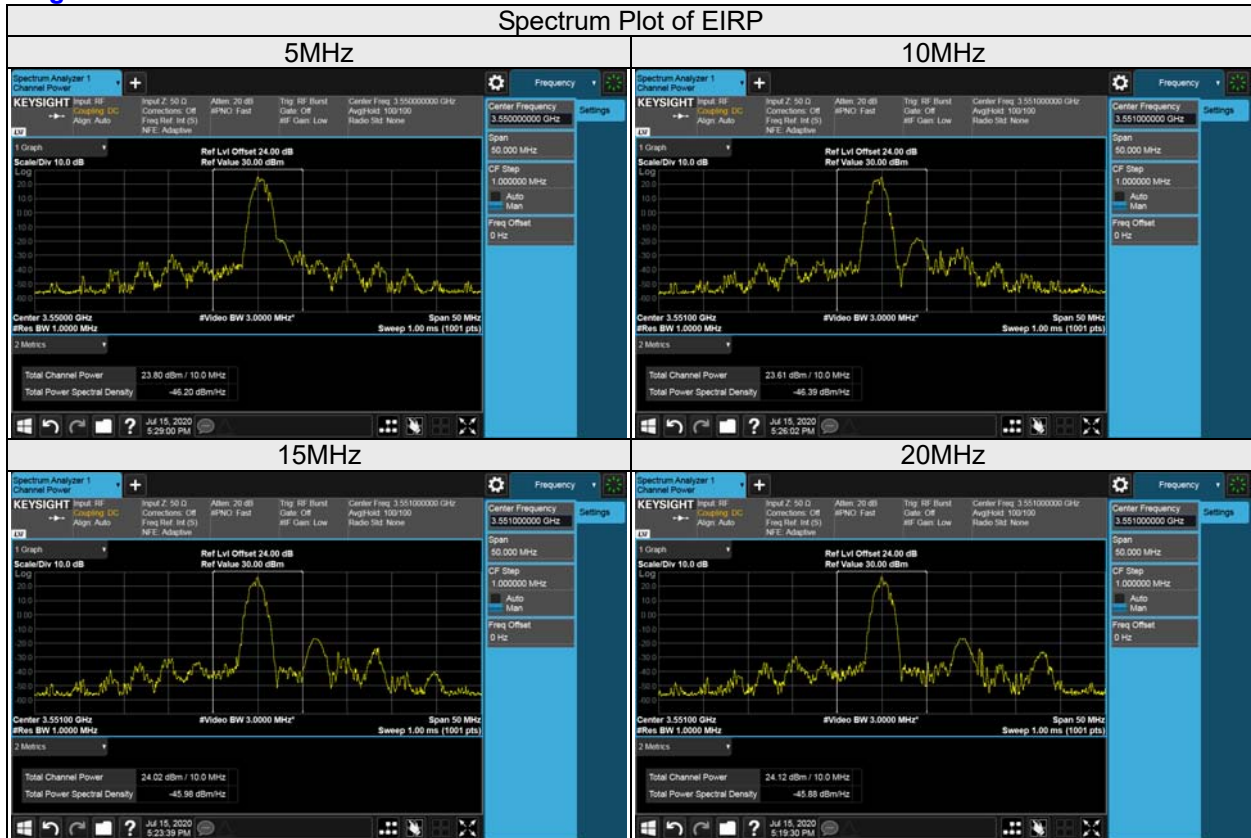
Spectrum Plot of EIRP

| 5MHz | 10MHz |
|---|---|
| Spectrum Analyzer 1 Channel Power + Frequency KEYSIGHT Input: RF Coupling: DC Align: Auto Input Z: 50 Ω Corrections: Off Freq Ref: Int (S) NFE: Adaptive Atten: 20 dB #PNO: Fast Trig: RF Burst Gate: Off #IF Gain: Low Center Freq: 3.550000000 GHz Avg\|Hold: 100/100 Radio Std: None Center Frequency 3.550000000 GHz Settings Span 50.000 MHz CF Step 1.000000 MHz Auto Man Freq Offset 0 Hz 1 Graph Scale/Div 10.0 dB Log Ref Lvl Offset 24.00 dB Ref Value 30.00 dBm 20.0 10.0 0.00 -10.0 -20.0 -30.0 -40.0 -50.0 -60.0 Center 3.55000 GHz #Res BW 1.0000 MHz #Video BW 3.0000 MHz* Span 50 MHz Sweep 1.00 ms (1001 pts) 2 Metrics Total Channel Power 23.80 dBm / 10.0 MHz Total Power Spectral Density -46.20 dBm/Hz Jul 15, 2020 5:29:00 PM | Spectrum Analyzer 1 Channel Power + Frequency KEYSIGHT Input: RF Coupling: DC Align: Auto Input Z: 50 Ω Corrections: Off Freq Ref: Int (S) NFE: Adaptive Atten: 20 dB #PNO: Fast Trig: RF Burst Gate: Off #IF Gain: Low Center Freq: 3.551000000 GHz Avg\|Hold: 100/100 Radio Std: None Center Frequency 3.551000000 GHz Settings Span 50.000 MHz CF Step 1.000000 MHz Auto Man Freq Offset 0 Hz 1 Graph Scale/Div 10.0 dB Log Ref Lvl Offset 24.00 dB Ref Value 30.00 dBm 20.0 10.0 0.00 -10.0 -20.0 -30.0 -40.0 -50.0 -60.0 Center 3.55100 GHz #Res BW 1.0000 MHz #Video BW 3.0000 MHz* Span 50 MHz Sweep 1.00 ms (1001 pts) 2 Metrics Total Channel Power 23.61 dBm / 10.0 MHz Total Power Spectral Density -46.39 dBm/Hz Jul 15, 2020 5:26:02 PM |
| 15MHz | 20MHz |
| Spectrum Analyzer 1 Channel Power + Frequency KEYSIGHT Input: RF Coupling: DC Align: Auto Input Z: 50 Ω Corrections: Off Freq Ref: Int (S) NFE: Adaptive Atten: 20 dB #PNO: Fast Trig: RF Burst Gate: Off #IF Gain: Low Center Freq: 3.551000000 GHz Avg\|Hold: 100/100 Radio Std: None Center Frequency 3.551000000 GHz Settings Span 50.000 MHz CF Step 1.000000 MHz Auto Man Freq Offset 0 Hz 1 Graph Scale/Div 10.0 dB Log Ref Lvl Offset 24.00 dB Ref Value 30.00 dBm 20.0 10.0 0.00 -10.0 -20.0 -30.0 -40.0 -50.0 -60.0 Center 3.55100 GHz #Res BW 1.0000 MHz #Video BW 3.0000 MHz* Span 50 MHz Sweep 1.00 ms (1001 pts) 2 Metrics Total Channel Power 24.02 dBm / 10.0 MHz Total Power Spectral Density -45.98 dBm/Hz Jul 15, 2020 5:23:39 PM | Spectrum Analyzer 1 Channel Power + Frequency KEYSIGHT Input: RF Coupling: DC Align: Auto Input Z: 50 Ω Corrections: Off Freq Ref: Int (S) NFE: Adaptive Atten: 20 dB #PNO: Fast Trig: RF Burst Gate: Off #IF Gain: Low Center Freq: 3.551000000 GHz Avg\|Hold: 100/100 Radio Std: None Center Frequency 3.551000000 GHz Settings Span 50.000 MHz CF Step 1.000000 MHz Auto Man Freq Offset 0 Hz 1 Graph Scale/Div 10.0 dB Log Ref Lvl Offset 24.00 dB Ref Value 30.00 dBm 20.0 10.0 0.00 -10.0 -20.0 -30.0 -40.0 -50.0 -60.0 Center 3.55100 GHz #Res BW 1.0000 MHz #Video BW 3.0000 MHz* Span 50 MHz Sweep 1.00 ms (1001 pts) 2 Metrics Total Channel Power 24.12 dBm / 10.0 MHz Total Power Spectral Density -45.88 dBm/Hz Jul 15, 2020 5:19:30 PM |